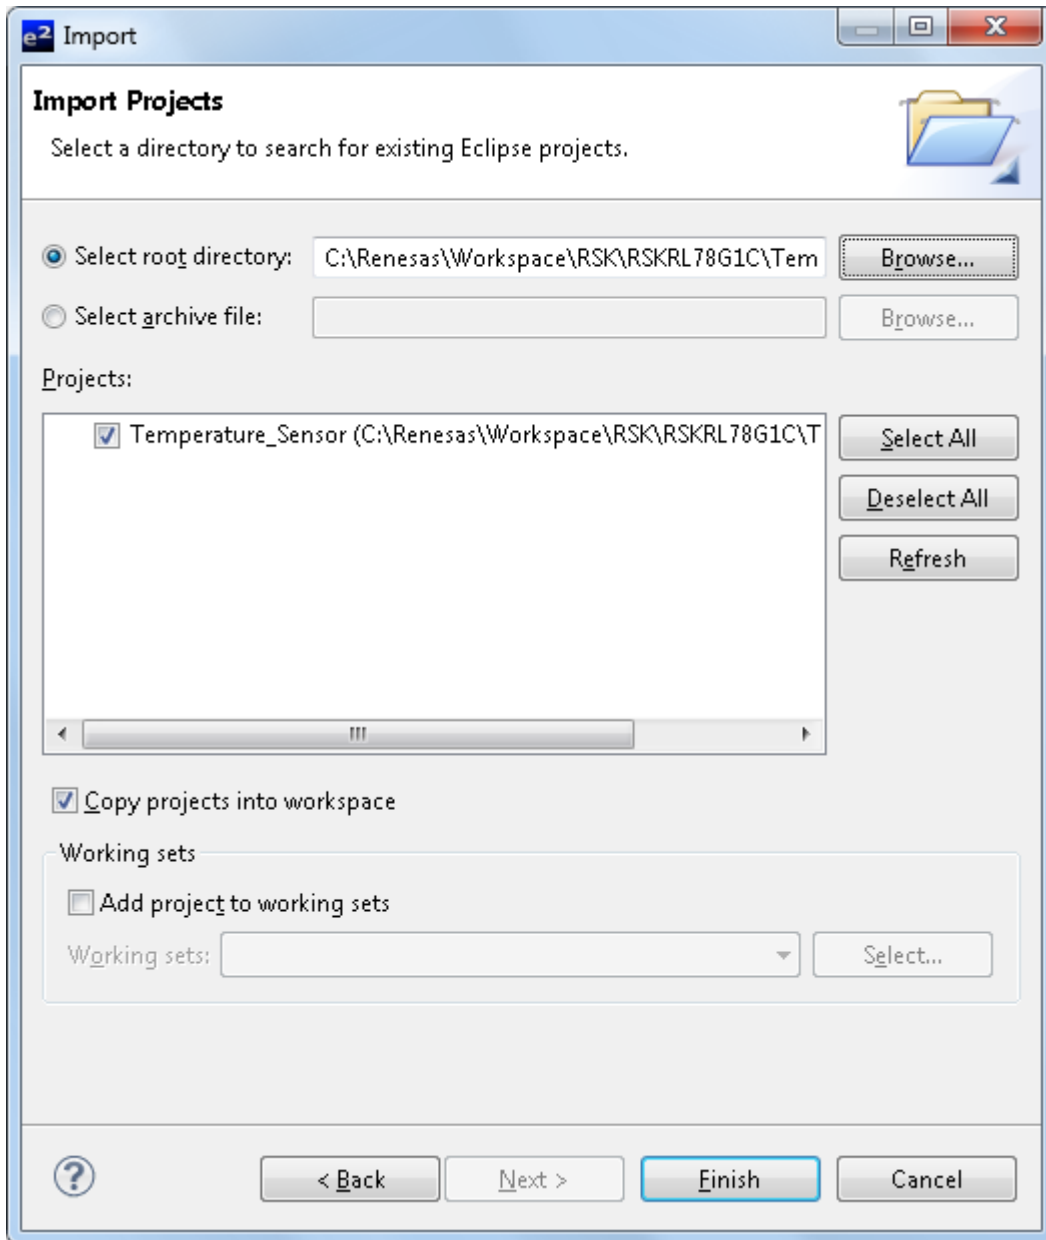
e² Import

Import Projects

Select a directory to search for existing Eclipse projects.

Select root directory: C:\Renesas\Workspace\RSK\RSKRL78G1C\Tem Browse...

Select archive file: Browse...

Projects:

Temperature_Sensor (C:\Renesas\Workspace\RSK\RSKRL78G1C\T

Select All

Deselect All

Refresh

Copy projects into workspace

Working sets

Add project to working sets

Working sets: Select...

< Back Next > Finish Cancel